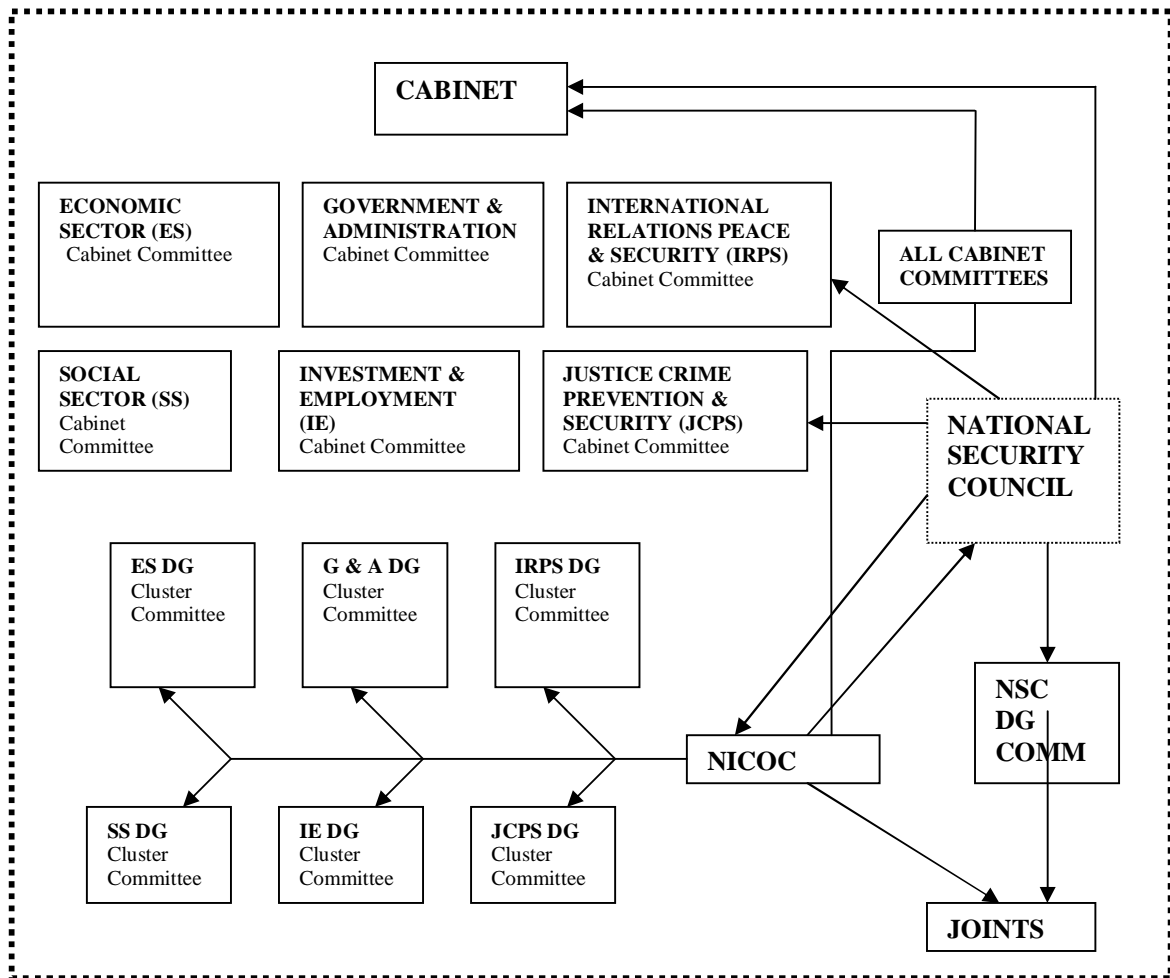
CABINET

ECONOMIC SECTOR (ES) Cabinet Committee

GOVERNMENT & ADMINISTRATION Cabinet Committee

INTERNATIONAL RELATIONS PEACE & SECURITY (IRPS) Cabinet Committee

ALL CABINET COMMITTEES

SOCIAL SECTOR (SS) Cabinet Committee

INVESTMENT & EMPLOYMENT (IE) Cabinet Committee

JUSTICE CRIME PREVENTION & SECURITY (JCPS) Cabinet Committee

NATIONAL SECURITY COUNCIL

ES DG Cluster Committee

G & A DG Cluster Committee

IRPS DG Cluster Committee

NSC DG COMM

NICOC

SS DG Cluster Committee

IE DG Cluster Committee

JCPS DG Cluster Committee

JOINTS